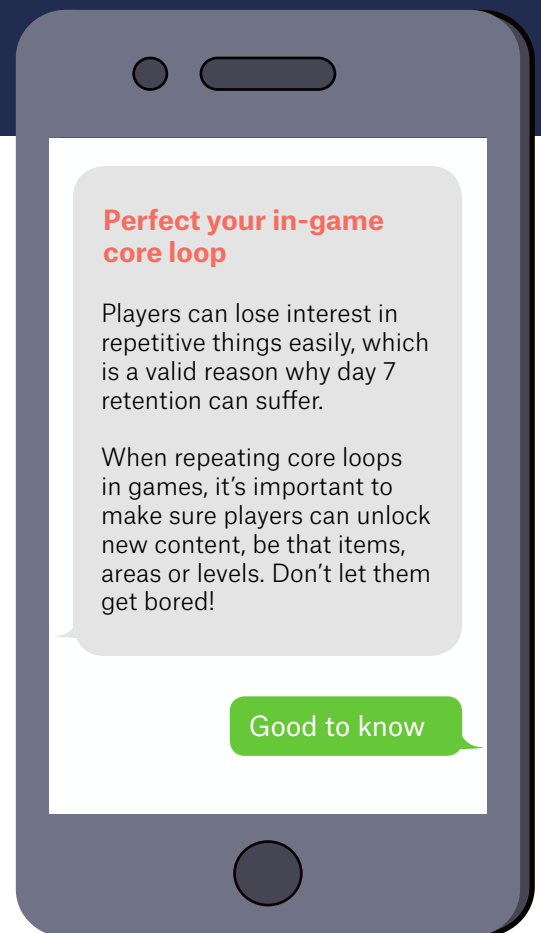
Perfect your in-game core loop

Players can lose interest in repetitive things easily, which is a valid reason why day 7 retention can suffer.

When repeating core loops in games, it’s important to make sure players can unlock new content, be that items, areas or levels. Don’t let them get bored!

Good to know